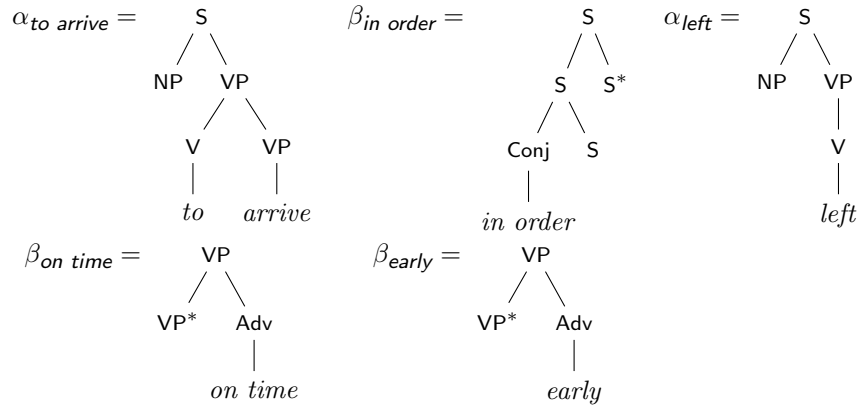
$\alpha_{to\ arrive} =$ S NP VP V VP $to$ $arrive$

$\beta_{in\ order} =$ S S $S^*$ Conj S $in\ order$

$\alpha_{left} =$ S NP VP V $left$

$\beta_{on\ time} =$ VP $VP^*$ Adv $on\ time$

$\beta_{early} =$ VP $VP^*$ Adv $early$